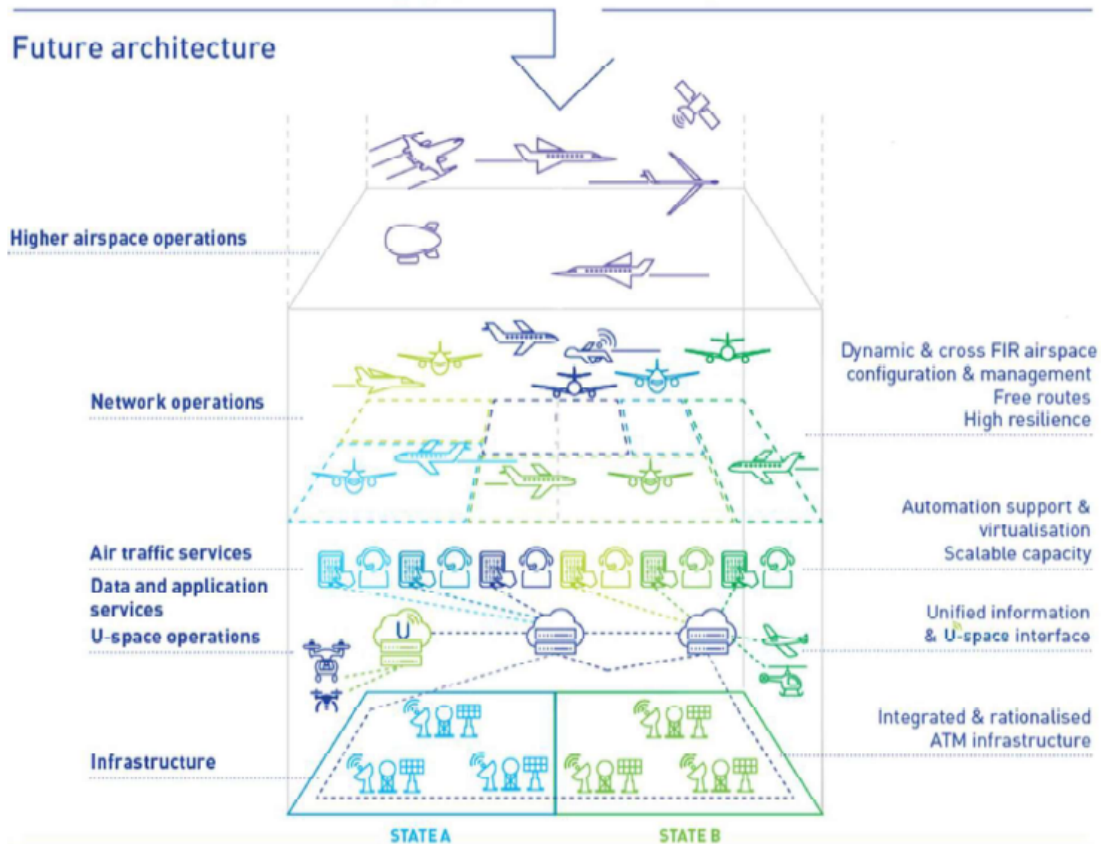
Future architecture

Higher airspace operations

Network operations

Dynamic & cross FIR airspace configuration & management
Free routes
High resilience

Automation support & virtualisation
Scalable capacity

Air traffic services

Data and application services

U-space operations

U

Unified information & U-space interface

Integrated & rationalised ATM infrastructure

Infrastructure

STATE A

STATE B